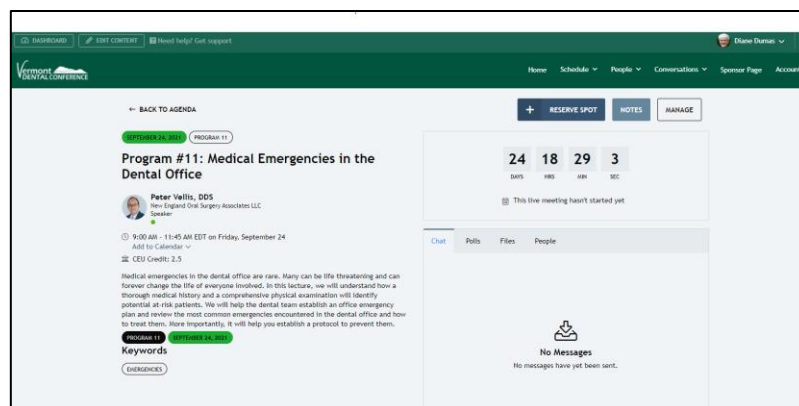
DASHBOARD EDIT CONTENT Need help? Get support

Diane Dumas

Vermont DENTAL CONFERENCE

Home Schedule People Conversations Sponsor Page Accou

← BACK TO AGENDA

+ RESERVE SPOT NOTES MANAGE

SEPTEMBER 24, 2021 PROGRAM 11

Program #11: Medical Emergencies in the Dental Office

Peter Vellis, DDS
New England Oral Surgery Associates LLC
Speaker

9:00 AM - 11:45 AM EDT on Friday, September 24
Add to Calendar

CEU Credit: 2.5

Medical emergencies in the dental office are rare. Many can be life threatening and can forever change the life of everyone involved. In this lecture, we will understand how a thorough medical history and a comprehensive physical examination will identify potential at-risk patients. We will help the dental team establish an office emergency plan and review the most common emergencies encountered in the dental office and how to treat them. More importantly, it will help you establish a protocol to prevent them.

PROGRAM 11 SEPTEMBER 24, 2021

Keywords

EMERGENCIES

24 DAYS 18 HRS 29 MIN 3 SEC

This live meeting hasn't started yet

Chat Polls Files People

No Messages
No messages have yet been sent.